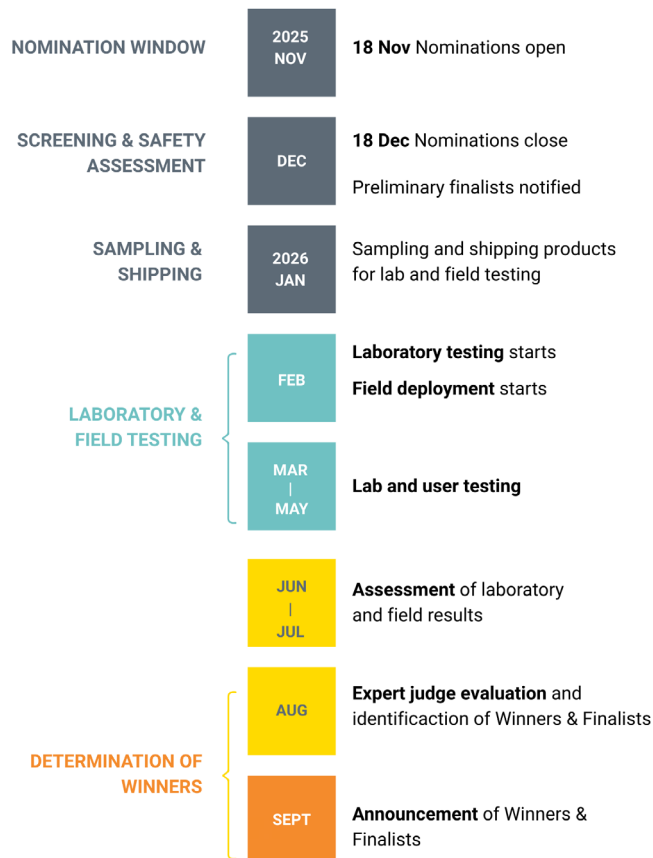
NOMINATION WINDOW

2025
NOV

**18 Nov** Nominations open

SCREENING & SAFETY ASSESSMENT

DEC

**18 Dec** Nominations close

Preliminary finalists notified

SAMPLING & SHIPPING

2026
JAN

Sampling and shipping products for lab and field testing

LABORATORY & FIELD TESTING

FEB

**Laboratory testing** starts

**Field deployment** starts

MAR
|
MAY

**Lab and user testing**

JUN
|
JUL

**Assessment** of laboratory and field results

DETERMINATION OF WINNERS

AUG

**Expert judge evaluation** and identificaction of Winners & Finalists

SEPT

**Announcement** of Winners & Finalists